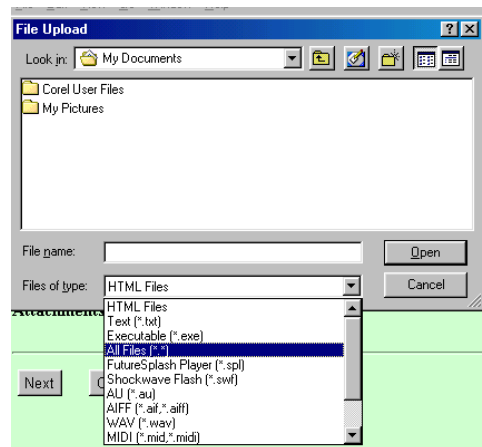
File Upload

Look in: My Documents

Corel User Files
My Pictures

File name:
Open

Files of type: HTML Files
Cancel

HTML Files
Text (*.txt)
Executable (*.exe)
All Files (*.*)
FutureSplash Player (*.spl)
Shockwave Flash (*.swf)
AU (*.au)
AIFF (*.aif,*.aiff)
WAV (*.wav)
MIDI (*.mid,*.midi)

Attachments

Next